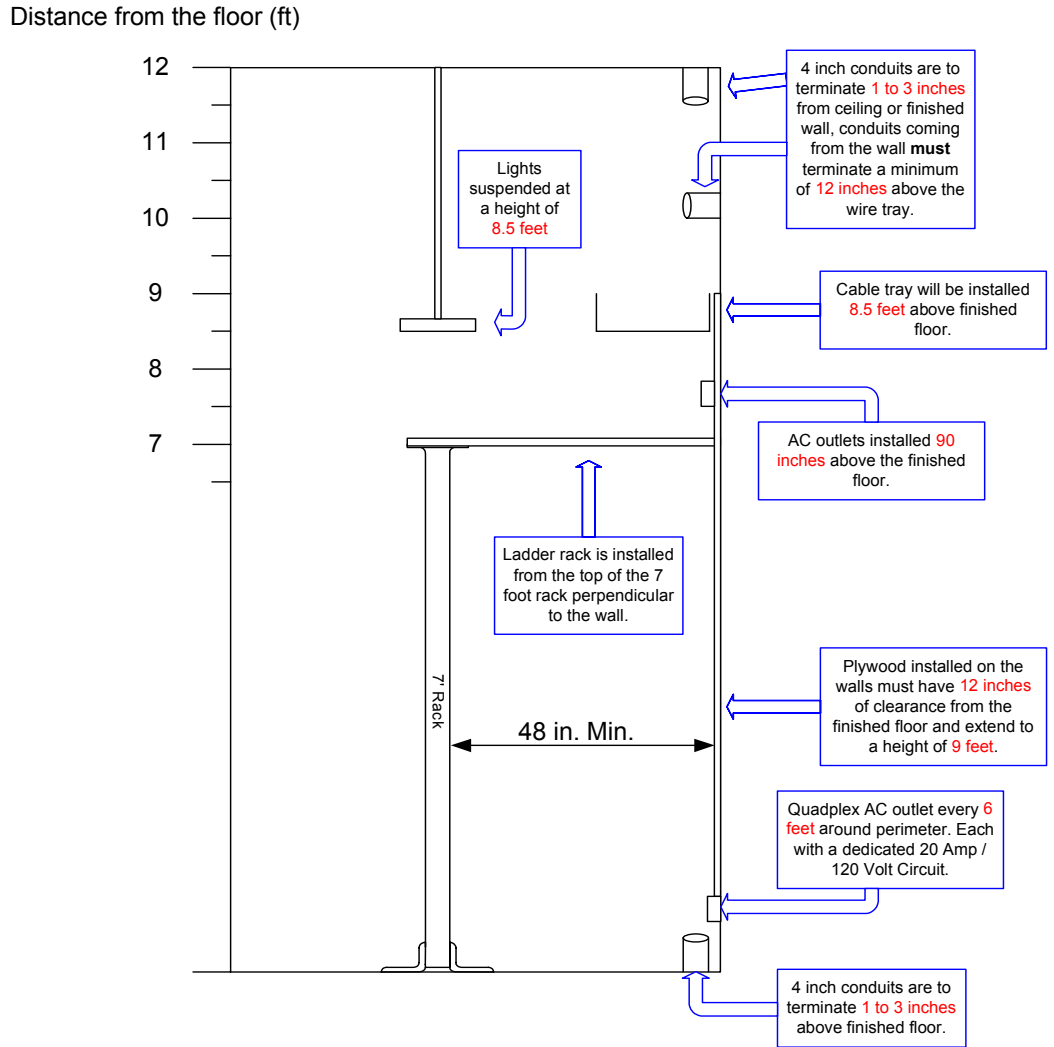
Distance from the floor (ft)

12

11

10

9

8

7

4 inch conduits are to terminate 1 to 3 inches from ceiling or finished wall, conduits coming from the wall **must** terminate a minimum of 12 inches above the wire tray.

Lights suspended at a height of 8.5 feet

Cable tray will be installed 8.5 feet above finished floor.

AC outlets installed 90 inches above the finished floor.

Ladder rack is installed from the top of the 7 foot rack perpendicular to the wall.

7' Rack

48 in. Min.

Plywood installed on the walls must have 12 inches of clearance from the finished floor and extend to a height of 9 feet.

Quadplex AC outlet every 6 feet around perimeter. Each with a dedicated 20 Amp / 120 Volt Circuit.

4 inch conduits are to terminate 1 to 3 inches above finished floor.